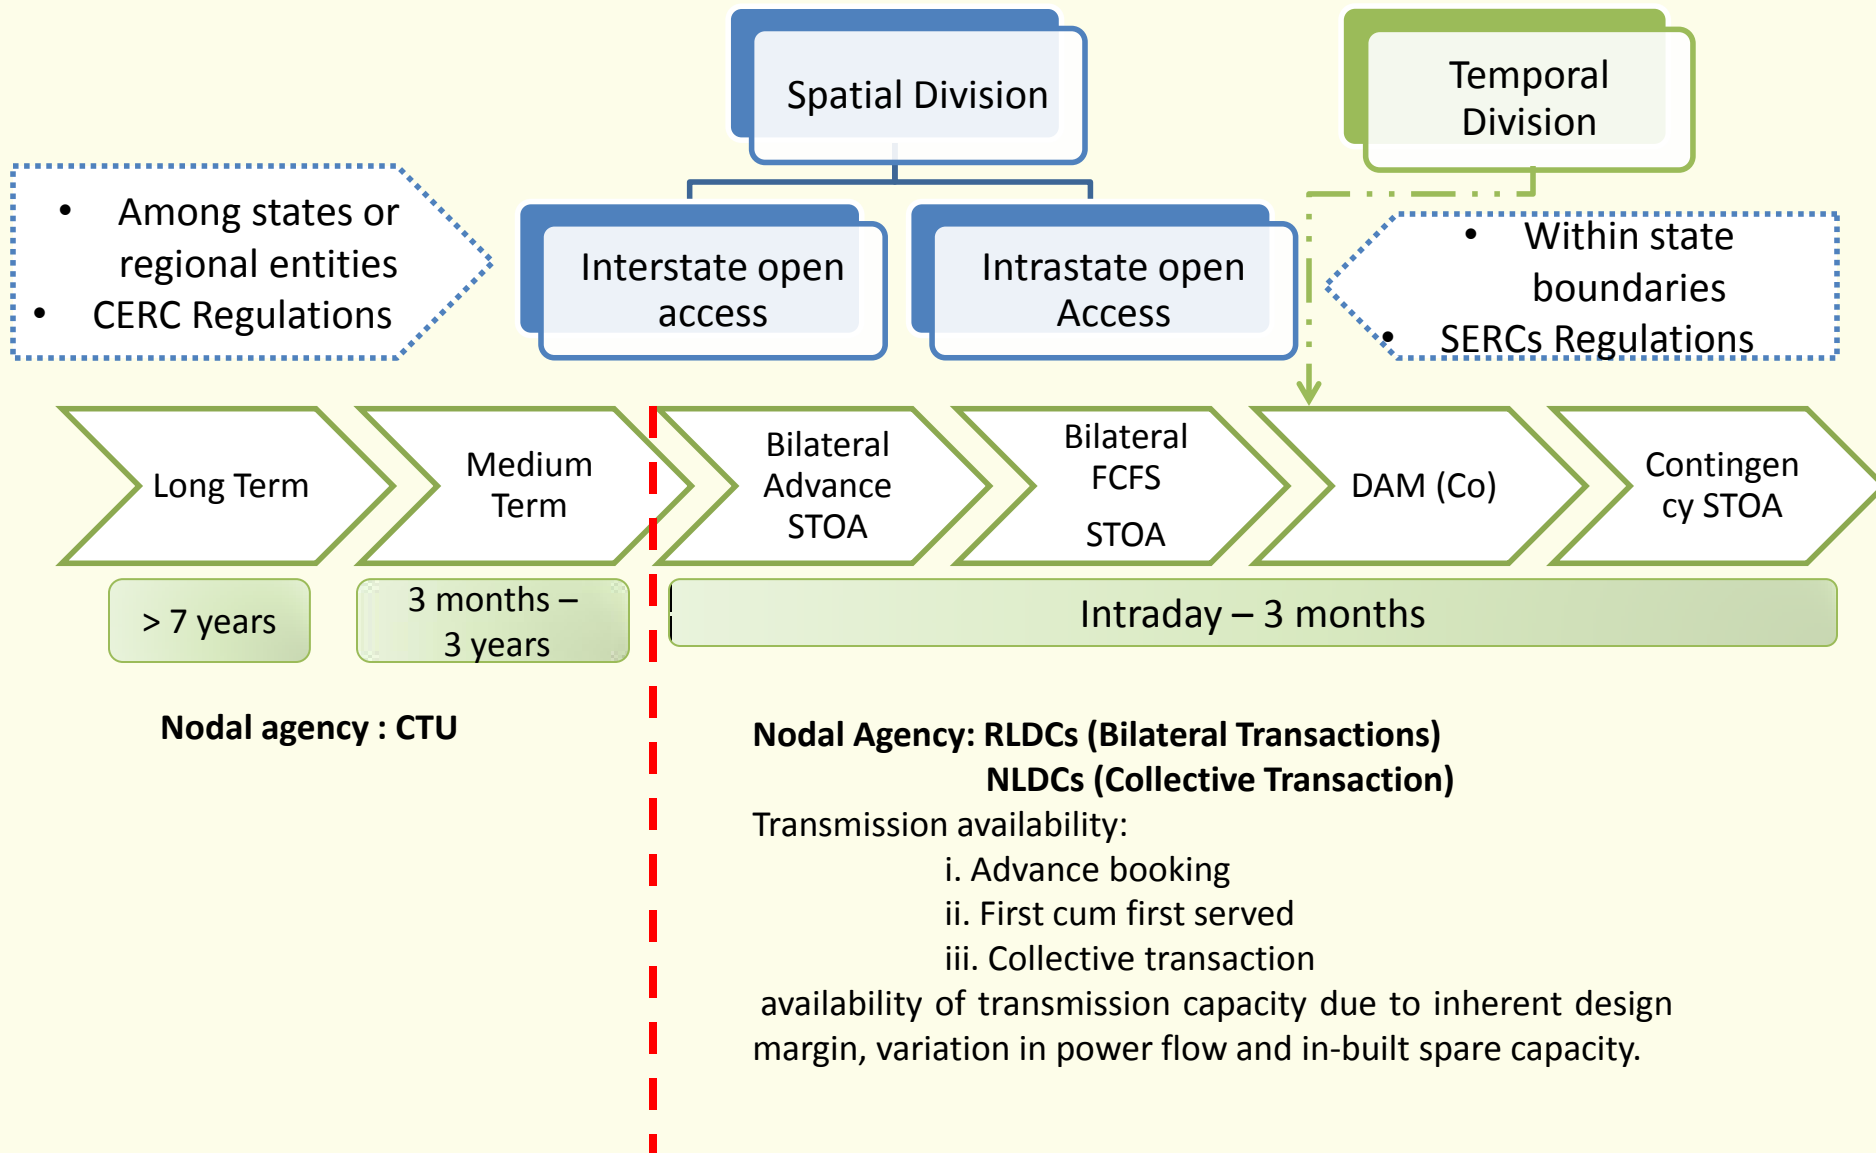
Spatial Division

Temporal Division

- Among states or regional entities
- CERC Regulations

Interstate open access

Intrastate open Access

- Within state boundaries
- SERCs Regulations

Long Term

Medium Term

Bilateral Advance STOA

Bilateral FCFS STOA

DAM (Co)

Contingency STOA

> 7 years

3 months – 3 years

Intraday – 3 months

**Nodal agency : CTU**

**Nodal Agency: RLDCs (Bilateral Transactions)**
**NLDCs (Collective Transaction)**

Transmission availability:
i. Advance booking
ii. First cum first served
iii. Collective transaction

availability of transmission capacity due to inherent design margin, variation in power flow and in-built spare capacity.